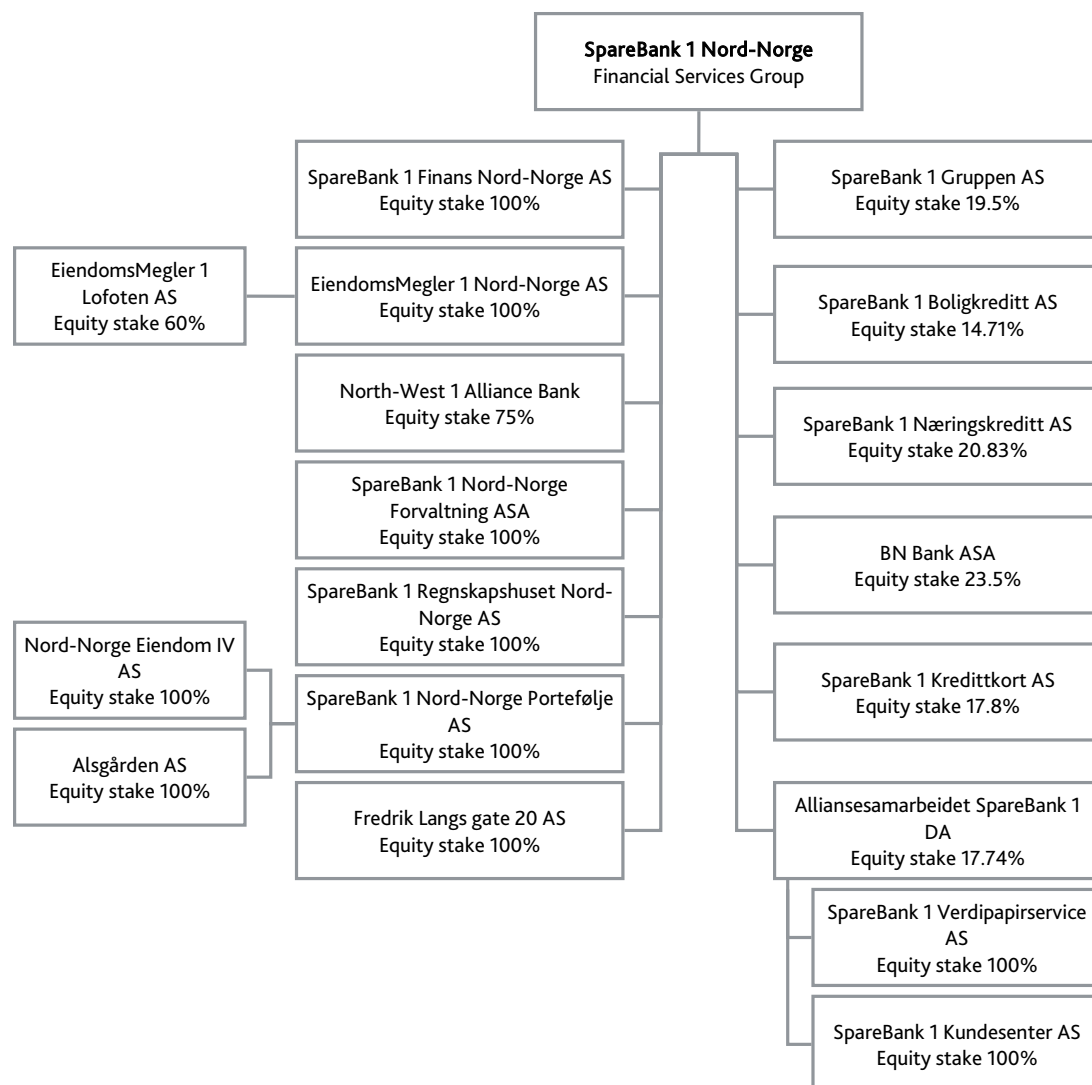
SpareBank 1 Nord-Norge
Financial Services Group

SpareBank 1 Finans Nord-Norge AS
Equity stake 100%

EiendomsMegler 1 Lofoten AS
Equity stake 60%

EiendomsMegler 1 Nord-Norge AS
Equity stake 100%

North-West 1 Alliance Bank
Equity stake 75%

SpareBank 1 Nord-Norge Forvaltning ASA
Equity stake 100%

SpareBank 1 Regnskapshuset Nord-Norge AS
Equity stake 100%

Nord-Norge Eiendom IV AS
Equity stake 100%

Alsgården AS
Equity stake 100%

SpareBank 1 Nord-Norge Portefølje AS
Equity stake 100%

Fredrik Langs gate 20 AS
Equity stake 100%

SpareBank 1 Gruppen AS
Equity stake 19.5%

SpareBank 1 Boligkreditt AS
Equity stake 14.71%

SpareBank 1 Næringskreditt AS
Equity stake 20.83%

BN Bank ASA
Equity stake 23.5%

SpareBank 1 Kredittkort AS
Equity stake 17.8%

Alliansesamarbeidet SpareBank 1 DA
Equity stake 17.74%

SpareBank 1 Verdipapirservice AS
Equity stake 100%

SpareBank 1 Kundesenter AS
Equity stake 100%